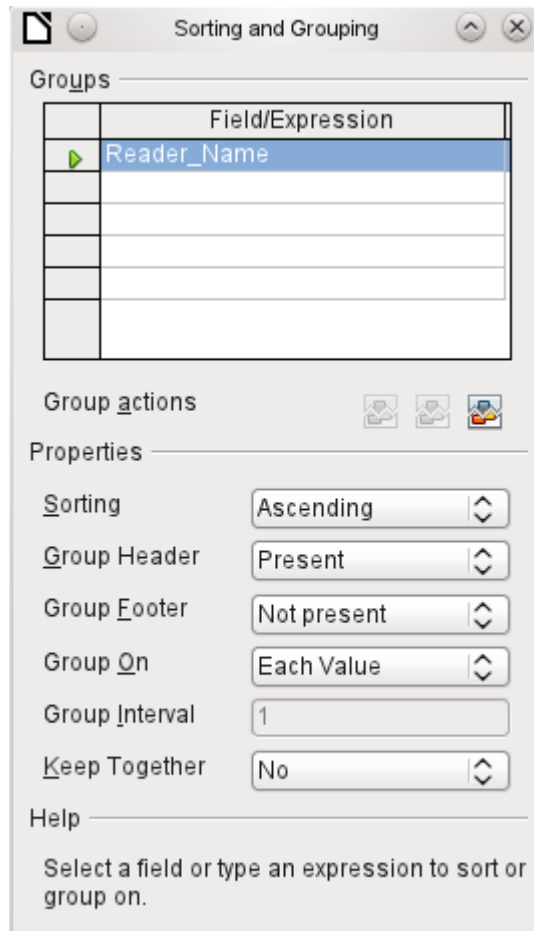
Sorting and Grouping

Groups

| | Field/Expression |
|---|---|
| | Reader_Name |
| | |
| | |
| | |
| | |
| | |

Group actions

Properties

Sorting | Ascending

Group Header | Present

Group Footer | Not present

Group On | Each Value

Group Interval | 1

Keep Together | No

Help

Select a field or type an expression to sort or group on.